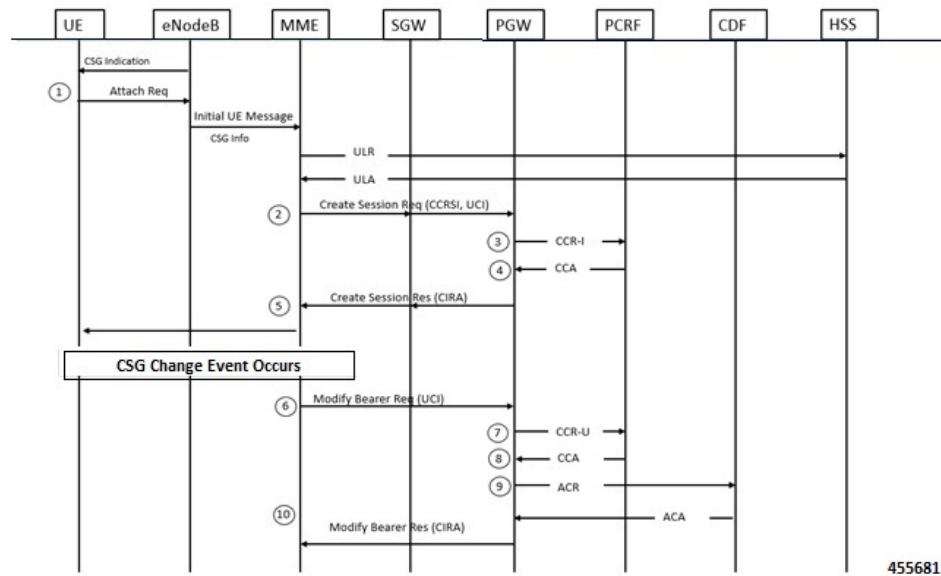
UE
eNodeB
MME
SGW
PGW
PCRF
CDF
HSS

CSG Indication

1 Attach Req

Initial UE Message
CSG Info

ULR

ULA

2 Create Session Req (CCRSI, UCI)

3 CCR-I

4 CCA

5 Create Session Res (CIRA)

CSG Change Event Occurs

6 Modify Bearer Req (UCI)

7 CCR-U

8 CCA

9 ACR

10 ACA

Modify Bearer Res (CIRA)

455681